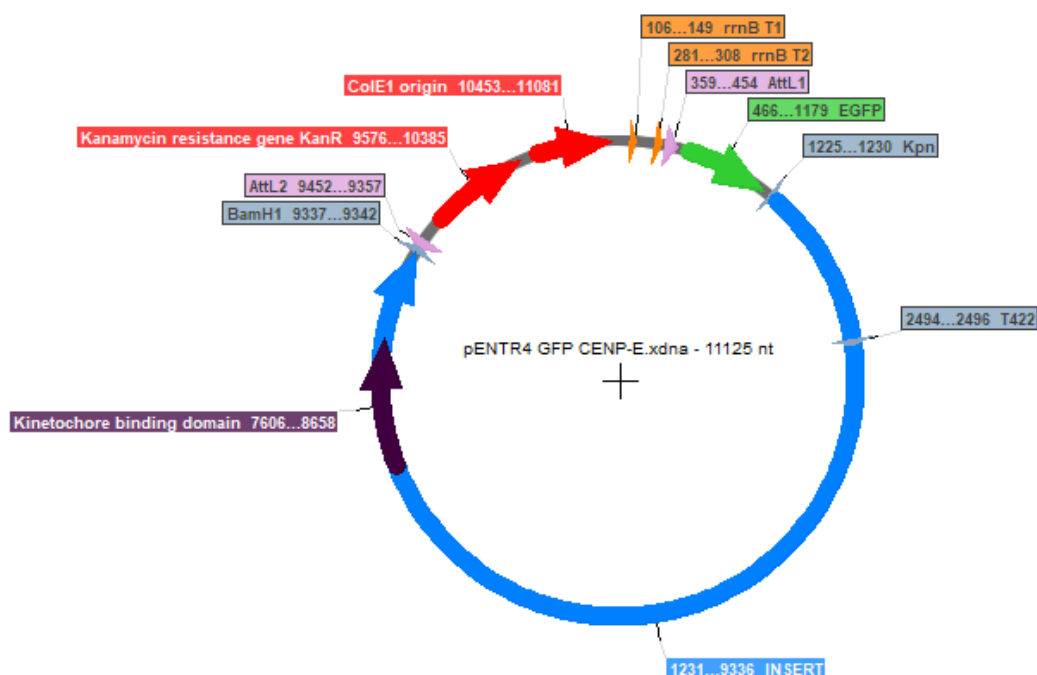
106...149 rrnB T1

281...308 rrnB T2

359...454 AttL1

ColE1 origin 10453...11081

466...1179 EGFP

Kanamycin resistance gene KanR 9576...10385

1225...1230 Kpn

AttL2 9452...9357

BamH1 9337...9342

2494...2496 T422

pENTR4 GFP CENP-E.xdna - 11125 nt

Kinetochore binding domain 7606...8658

1231...9336 INSERT